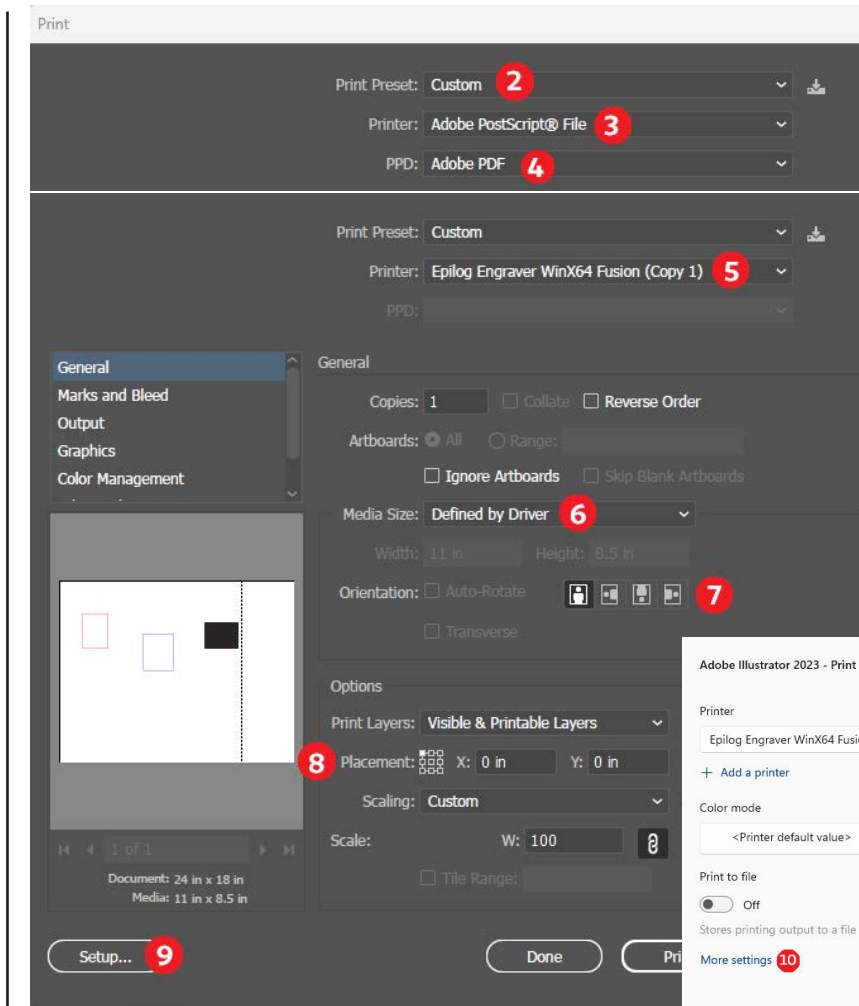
Print

Print Preset: Custom 2
Printer: Adobe PostScript® File 3
PPD: Adobe PDF 4

Print Preset: Custom
Printer: Epilog Engraver WinX64 Fusion (Copy 1) 5
PPD:

General
Marks and Bleed
Output
Graphics
Color Management

General
Copies: 1 Collate Reverse Order
Artboards: All Range:
Ignore Artboards Skip Blank Artboards

Media Size: Defined by Driver 6
Width: 11 in Height: 8.5 in
Orientation: Auto-Rotate 7
Transverse

Options
Print Layers: Visible & Printable Layers
8 Placement: X: 0 in Y: 0 in
Scaling: Custom
Scale: W: 100

Tile Range:

1 of 1
Document: 24 in x 18 in
Media: 11 in x 8.5 in

Setup... 9
Done
Pri

Adobe Illustrator 2023 - Print
Printer
Epilog Engraver WinX64 Fusi
+ Add a printer
Color mode
<Printer default value>
Print to file
Off
Stores printing output to a file
More settings 10